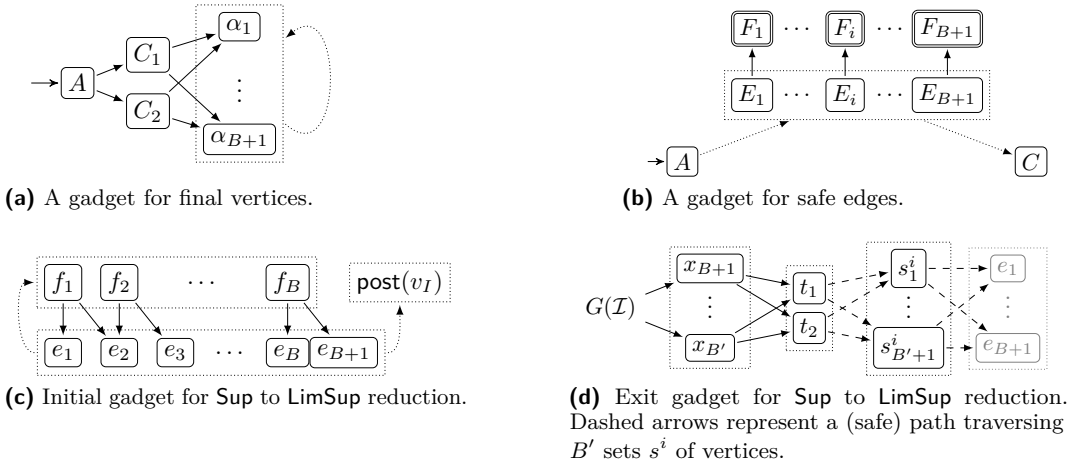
$A$ $C_1$ $C_2$ $\alpha_1$ $\vdots$ $\alpha_{B+1}$

(a) A gadget for final vertices.

$F_1$ $\cdots$ $F_i$ $\cdots$ $F_{B+1}$
$E_1$ $\cdots$ $E_i$ $\cdots$ $E_{B+1}$
$A$ $C$

(b) A gadget for safe edges.

$f_1$ $f_2$ $\cdots$ $f_B$ $\mathsf{post}(v_I)$
$e_1$ $e_2$ $e_3$ $\cdots$ $e_B$ $e_{B+1}$

(c) Initial gadget for Sup to LimSup reduction.

$G(\mathcal{I})$ $x_{B+1}$ $\vdots$ $x_{B'}$ $t_1$ $t_2$ $s_1^i$ $\vdots$ $s_{B'+1}^i$ $e_1$ $\vdots$ $e_{B+1}$

(d) Exit gadget for Sup to LimSup reduction. Dashed arrows represent a (safe) path traversing $B'$ sets $s^i$ of vertices.